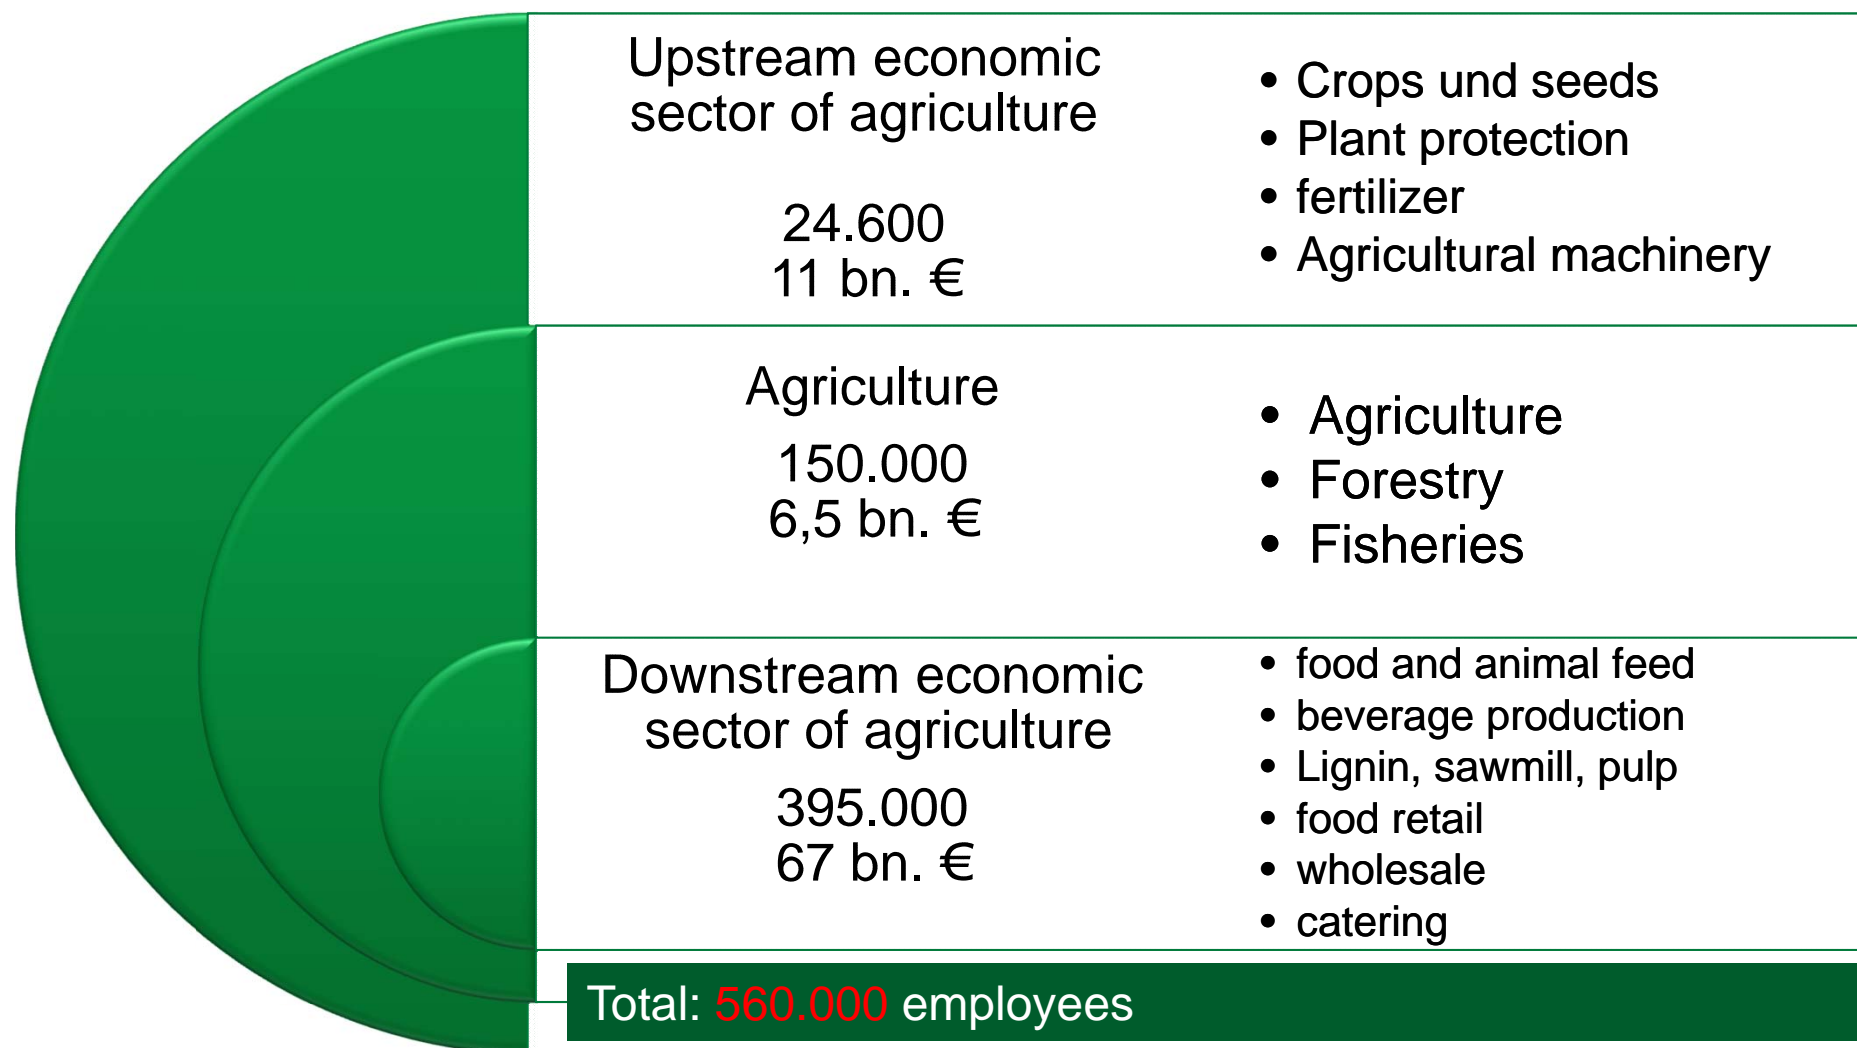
Upstream economic sector of agriculture

24.600
11 bn. €

• Crops und seeds
• Plant protection
• fertilizer
• Agricultural machinery

Agriculture

150.000
6,5 bn. €

• Agriculture
• Forestry
• Fisheries

Downstream economic sector of agriculture

395.000
67 bn. €

• food and animal feed
• beverage production
• Lignin, sawmill, pulp
• food retail
• wholesale
• catering

Total: 560.000 employees